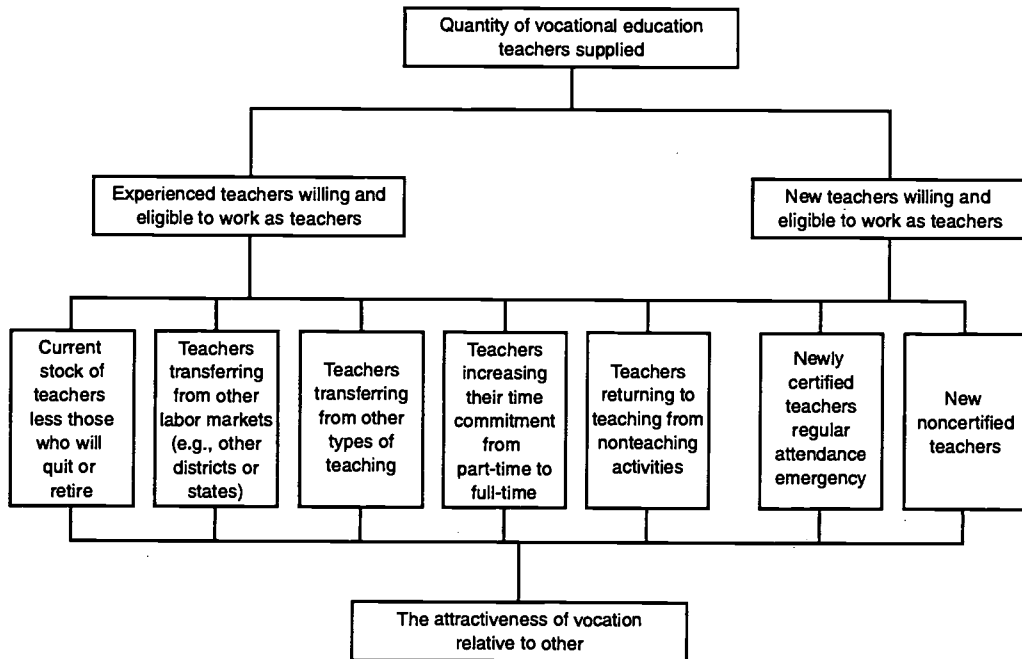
Quantity of vocational education teachers supplied

Experienced teachers willing and eligible to work as teachers

New teachers willing and eligible to work as teachers

Current stock of teachers less those who will quit or retire

Teachers transferring from other labor markets (e.g., other districts or states)

Teachers transferring from other types of teaching

Teachers increasing their time commitment from part-time to full-time

Teachers returning to teaching from nonteaching activities

Newly certified teachers regular attendance emergency

New noncertified teachers

The attractiveness of vocation relative to other